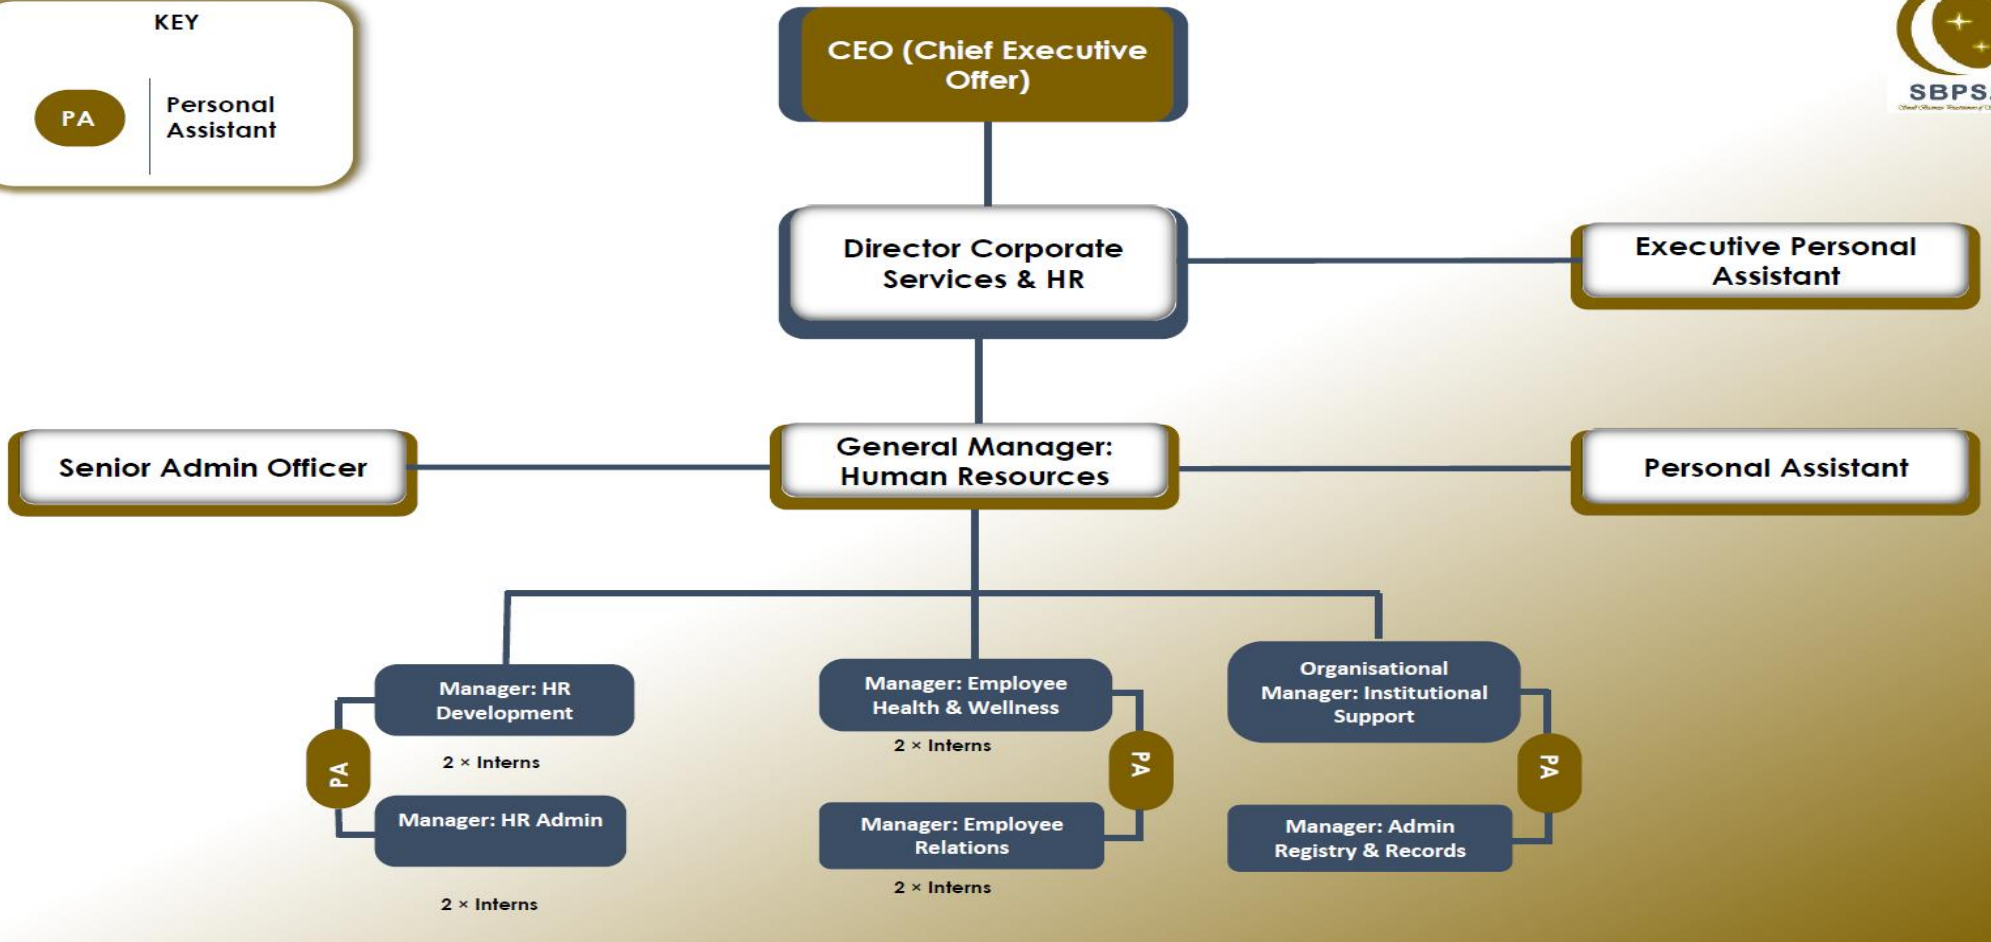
KEY

PA

Personal Assistant

CEO (Chief Executive Offer)

SBPS

Director Corporate Services & HR

Executive Personal Assistant

Senior Admin Officer

General Manager: Human Resources

Personal Assistant

Manager: HR Development

2 × Interns

PA

Manager: HR Admin

2 × Interns

Manager: Employee Health & Wellness

2 × Interns

PA

Manager: Employee Relations

2 × Interns

Organisational Manager: Institutional Support

PA

Manager: Admin Registry & Records